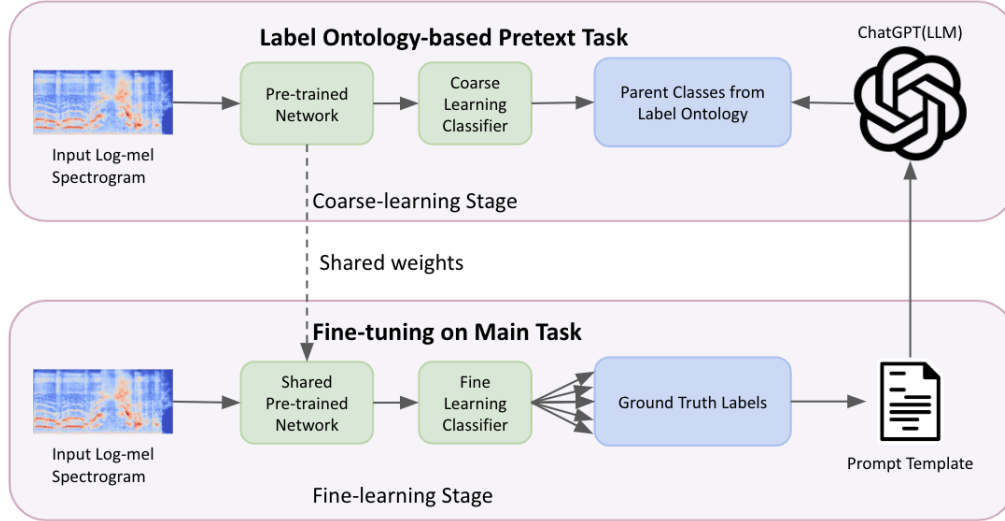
Label Ontology-based Pretext Task

ChatGPT(LLM)

Input Log-mel Spectrogram

Pre-trained Network

Coarse Learning Classifier

Parent Classes from Label Ontology

Coarse-learning Stage

Shared weights

Fine-tuning on Main Task

Input Log-mel Spectrogram

Shared Pre-trained Network

Fine Learning Classifier

Ground Truth Labels

Prompt Template

Fine-learning Stage